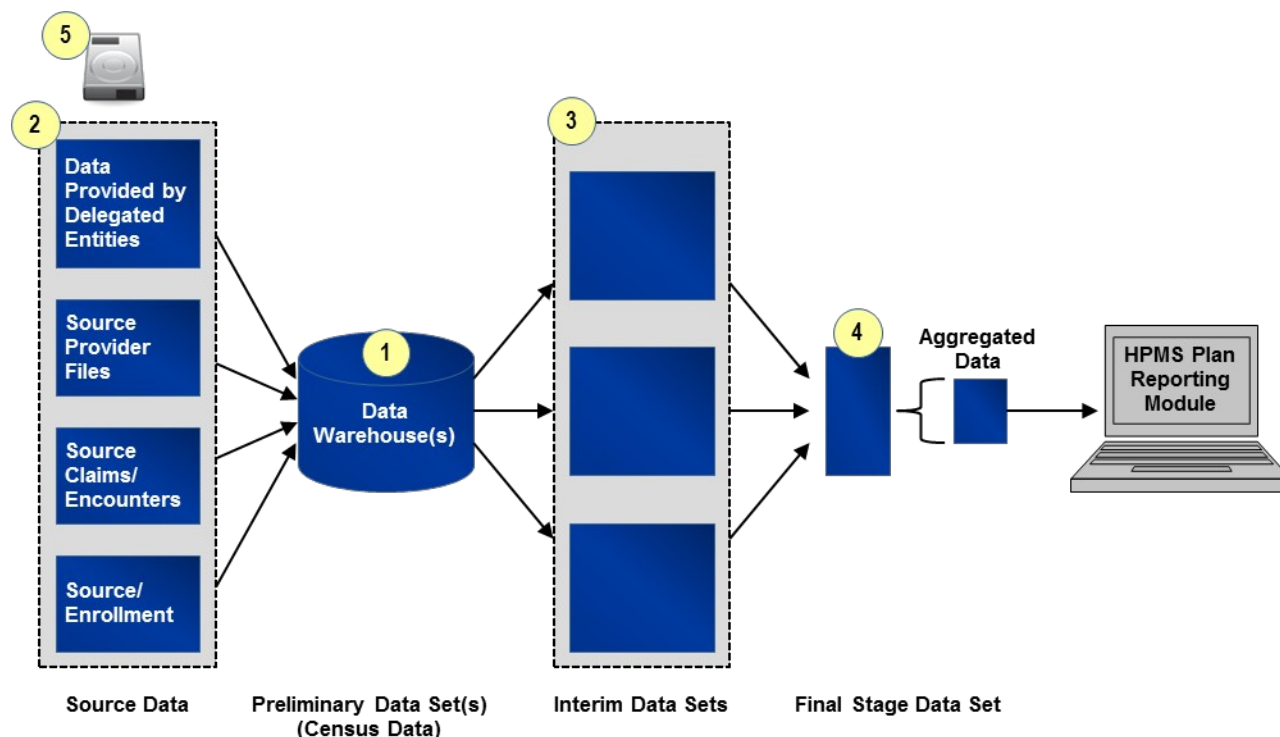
5

2

Data Provided by Delegated Entities

Source Provider Files

Source Claims/ Encounters

Source/ Enrollment

1

Data Warehouse(s)

3

4

Aggregated Data

HPMS Plan Reporting Module

Source Data

Preliminary Data Set(s) (Census Data)

Interim Data Sets

Final Stage Data Set